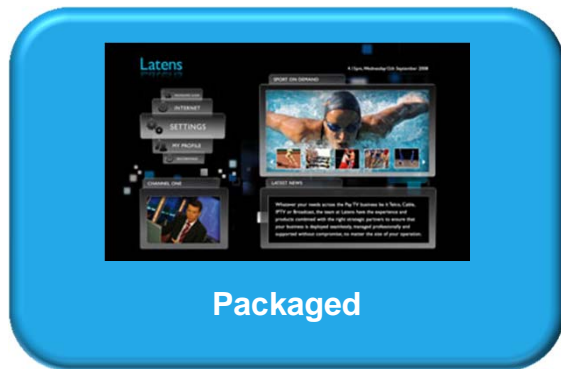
Latens

4:15pm, Wednesday 10th September 2008

SPORT ON DEMAND

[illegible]

INTERNET

SETTINGS

MY PROFILE

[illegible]

CHANNEL ONE

LATEST NEWS

Whatever your needs across the Pay TV business be it Telco, Cable, IPTV or Broadcast, the team at Latens have the experience and products combined with the right strategic partners to ensure that your business is deployed seamlessly, managed professionally and supported without compromise, no matter the size of your operation.

Packaged